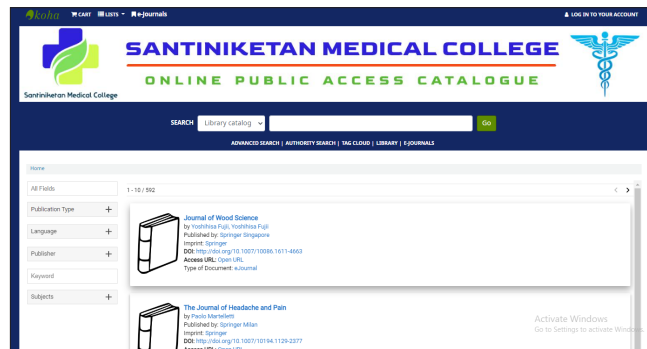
koha CART LISTS e-journals LOG IN TO YOUR ACCOUNT

Santiniketan Medical College

SANTINIKETAN MEDICAL COLLEGE

ONLINE PUBLIC ACCESS CATALOGUE

SEARCH Library catalog Go

ADVANCED SEARCH | AUTHORITY SEARCH | TAG CLOUD | LIBRARY | E-JOURNALS

Home

All Fields

Publication Type +

Language +

Publisher +

Keyword

Subjects +

1 - 10 / 592

Journal of Wood Science
by Yoshihisa Fujii, Yoshihisa Fujii
Published by: Springer Singapore
Imprint: Springer
DOI: http://doi.org/10.1007/10086.1611-4663
Access URL: Open URL
Type of Document: eJournal

The Journal of Headache and Pain
by Paolo Martelletti
Published by: Springer Milan
Imprint: Springer
DOI: http://doi.org/10.1007/10194.1129-2377
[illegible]

Activate Windows
Go to Settings to activate Windows.